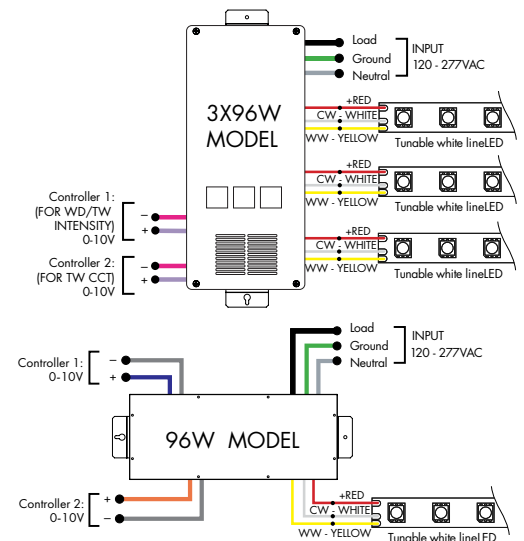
Load
Ground
Neutral
INPUT
120 - 277VAC

3X96W
MODEL

+RED
CW - WHITE
WW - YELLOW
Tunable white lineLED

+RED
CW - WHITE
WW - YELLOW
Tunable white lineLED

+RED
CW - WHITE
WW - YELLOW
Tunable white lineLED

Controller 1:
(FOR WD/TW
INTENSITY)
0-10V
–
+

Controller 2:
(FOR TW CCT)
0-10V
–
+

Load
Ground
Neutral
INPUT
120 - 277VAC

Controller 1:
0-10V
–
+

96W MODEL

Controller 2:
0-10V
+
–

+RED
CW - WHITE
WW - YELLOW
Tunable white lineLED